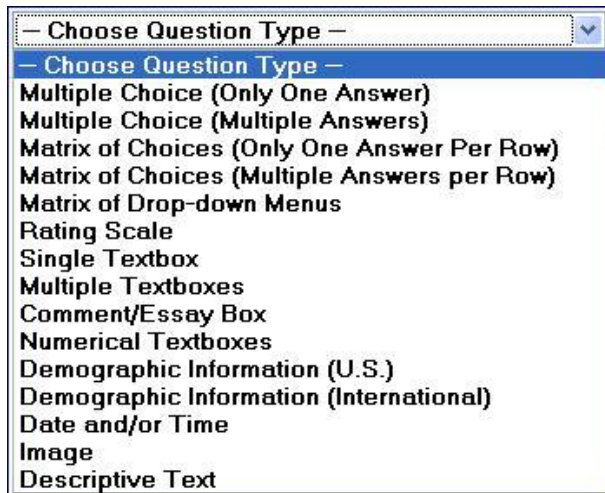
– Choose Question Type –
– Choose Question Type –
Multiple Choice (Only One Answer)
Multiple Choice (Multiple Answers)
Matrix of Choices (Only One Answer Per Row)
Matrix of Choices (Multiple Answers per Row)
Matrix of Drop-down Menus
Rating Scale
Single Textbox
Multiple Textboxes
Comment/Essay Box
Numerical Textboxes
Demographic Information (U.S.)
Demographic Information (International)
Date and/or Time
Image
Descriptive Text